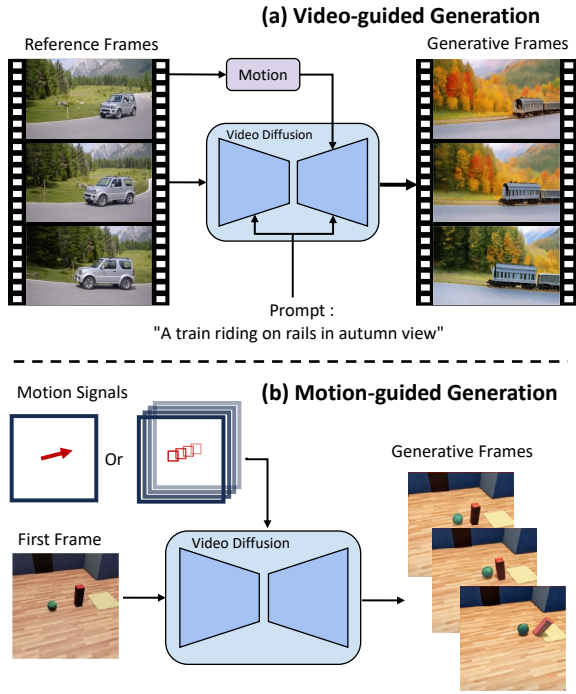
(a) Video-guided Generation

Reference Frames

Motion

Video Diffusion

Generative Frames

Prompt :
"A train riding on rails in autumn view"

Motion Signals

(b) Motion-guided Generation

Or

Generative Frames

First Frame

Video Diffusion